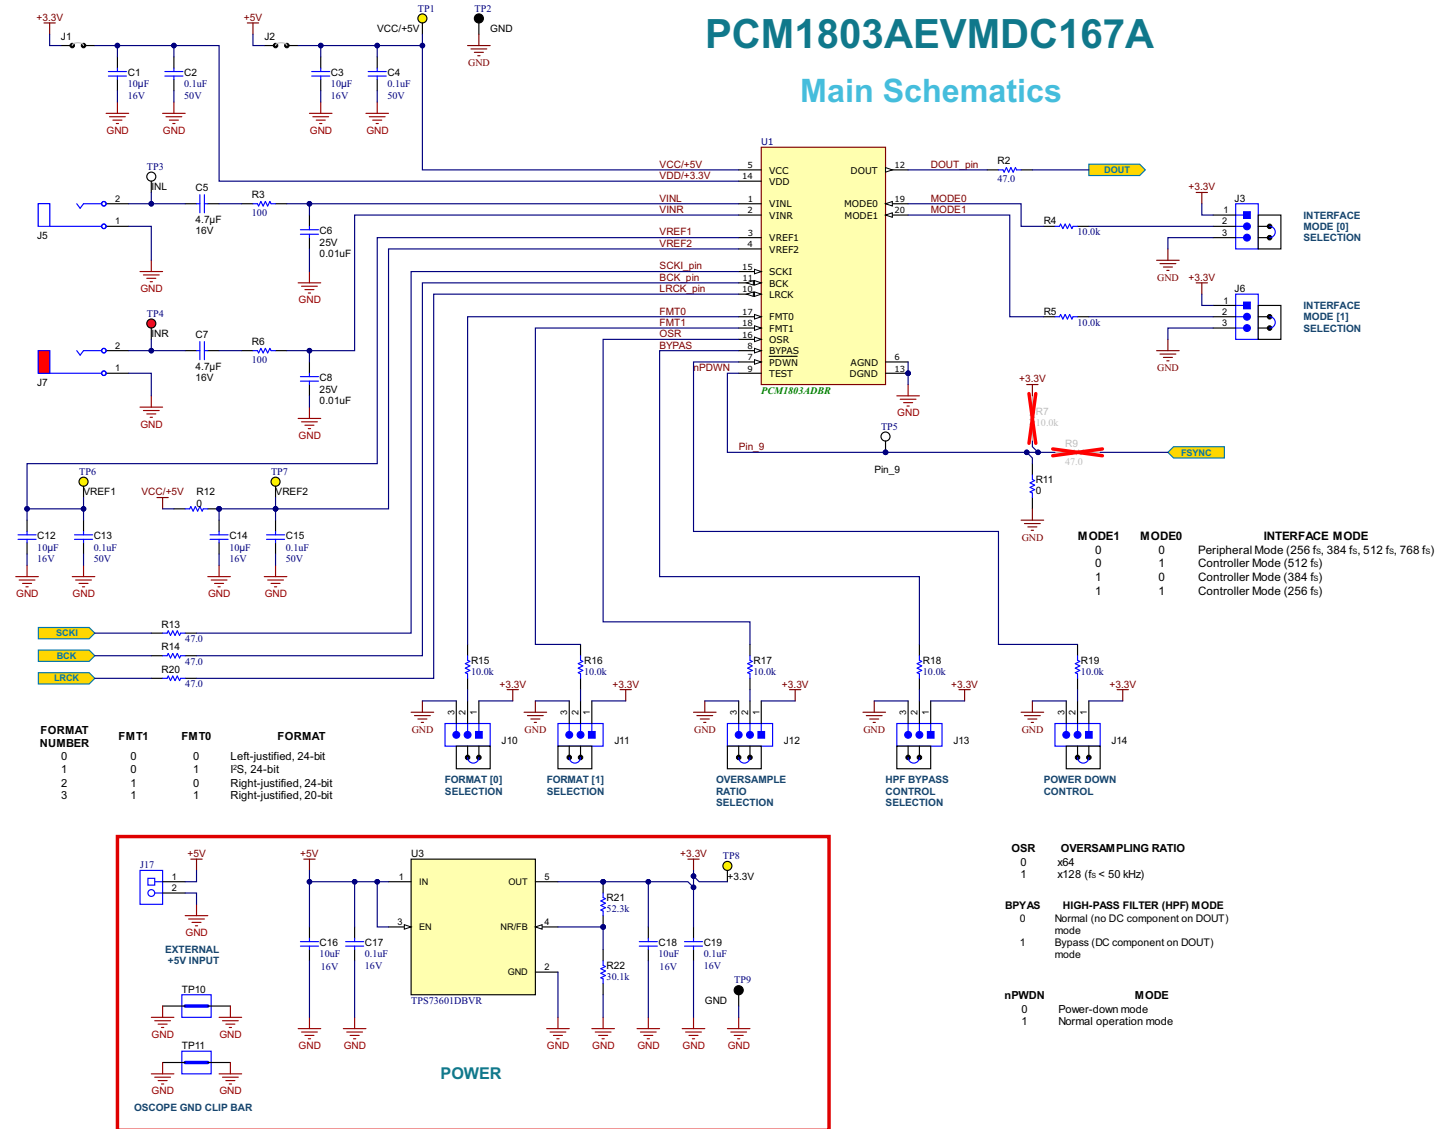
PCM1803AEVMDC167A

Main Schematics

+3.3V J1 C1 10µF 16V GND C2 0.1uF 50V GND

+5V J2 C3 10µF 16V GND C4 0.1uF 50V GND VCC/+5V TP1 TP2 GND GND

TP3 INL J5 2 1 C5 4.7µF 16V R3 100 C6 25V 0.01uF GND GND

TP4 INR J7 2 1 C7 4.7µF 16V R6 100 C8 25V 0.01uF GND GND

U1
VCC/+5V 5 VCC
VDD/+3.3V 14 VDD
VINL 1 VINL
VINR 2 VINR
VREF1 3 VREF1
VREF2 4 VREF2
SCKI_pin 15 SCKI
BCK_pin 11 BCK
LRCK_pin 10 LRCK
FMT0 17 FMT0
FMT1 18 FMT1
OSR 16 OSR
BYPAS 8 BYPAS
7 PDWN
nPDWN 9 TEST
DOUT 12 DOUT_pin
MODE0 19 MODE0
MODE1 20 MODE1
AGND 6
DGND 13
PCM1803ADBR
GND

R2 47.0 DOUT

+3.3V J3 1 2 3 R4 10.0k GND INTERFACE MODE [0] SELECTION

+3.3V J6 1 2 3 R5 10.0k GND INTERFACE MODE [1] SELECTION

+3.3V R7 10.0k R9 47.0 FSYNC TP5 Pin_9 Pin_9 R11 0 GND

TP6 VREF1 VCC/+5V R12 0 TP7 VREF2
C12 10µF 16V C13 0.1uF 50V C14 10µF 16V C15 0.1uF 50V
GND GND GND GND

| MODE1 | MODE0 | INTERFACE MODE |
|---|---|---|
| 0 | 0 | Peripheral Mode (256 fs, 384 fs, 512 fs, 768 fs) |
| 0 | 1 | Controller Mode (512 fs) |
| 1 | 0 | Controller Mode (384 fs) |
| 1 | 1 | Controller Mode (256 fs) |

SCKI R13 47.0
BCK R14 47.0
LRCK R20 47.0

R15 10.0k +3.3V GND 3 2 1 J10 FORMAT [0] SELECTION
R16 10.0k +3.3V GND 3 2 1 J11 FORMAT [1] SELECTION
R17 10.0k +3.3V GND 3 2 1 J12 OVERSAMPLE RATIO SELECTION
R18 10.0k +3.3V GND 3 2 1 J13 HPF BYPASS CONTROL SELECTION
R19 10.0k +3.3V GND 3 2 1 J14 POWER DOWN CONTROL

| FORMAT NUMBER | FMT1 | FMT0 | FORMAT |
|---|---|---|---|
| 0 | 0 | 0 | Left-justified, 24-bit |
| 1 | 0 | 1 | I²S, 24-bit |
| 2 | 1 | 0 | Right-justified, 24-bit |
| 3 | 1 | 1 | Right-justified, 20-bit |

J17 +5V 1 2 GND EXTERNAL +5V INPUT
TP10 GND GND
TP11 GND GND
OSCOPE GND CLIP BAR

+5V U3 1 IN 3 EN OUT 5 NR/FB 4 GND 2 TPS73601DBVR
C16 10uF 16V C17 0.1uF 16V
R21 52.3k R22 30.1k
C18 10uF 16V C19 0.1uF 16V
+3.3V TP8 +3.3V TP9 GND
GND GND GND GND GND GND GND
POWER

| OSR | OVERSAMPLING RATIO |
|---|---|
| 0 | x64 |
| 1 | x128 (fs < 50 kHz) |

| BPYAS | HIGH-PASS FILTER (HPF) MODE |
|---|---|
| 0 | Normal (no DC component on DOUT) mode |
| 1 | Bypass (DC component on DOUT) mode |

| nPWDN | MODE |
|---|---|
| 0 | Power-down mode |
| 1 | Normal operation mode |